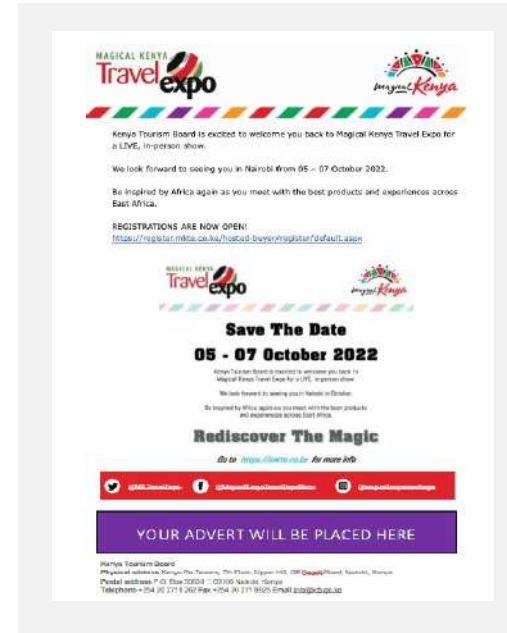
MAGICAL KENYA Travel expo

Magical Kenya

Kenya Tourism Board is excited to welcome you back to Magical Kenya Travel Expo for a LIVE, in-person show.

We look forward to seeing you in Nairobi from 05 – 07 October 2022.

Be inspired by Africa again as you meet with the best products and experiences across East Africa.

REGISTRATIONS ARE NOW OPEN!
https://register.mkte.co.ke/hosted-buyer/register/default.aspx

MAGICAL KENYA Travel expo

Magical Kenya

Save The Date

05 - 07 October 2022

Kenya Tourism Board is excited to welcome you back to Magical Kenya Travel Expo for a LIVE, in-person show.

We look forward to seeing you in Nairobi in October.

Be inspired by Africa again as you meet with the best products and experiences across East Africa.

Rediscover The Magic

Go to https://mkte.co.ke for more info

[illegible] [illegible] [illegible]

YOUR ADVERT WILL BE PLACED HERE

Kenya Tourism Board
Physical address: Kenya Re Towers, 7th Floor, Upper Hill, Off Ragati Road, Nairobi, Kenya
Postal address: P.O. Box 30630 - 00100 Nairobi, Kenya
Telephone +254 20 2711 262 Fax +254 20 271 9925 Email info@ktb.go.ke